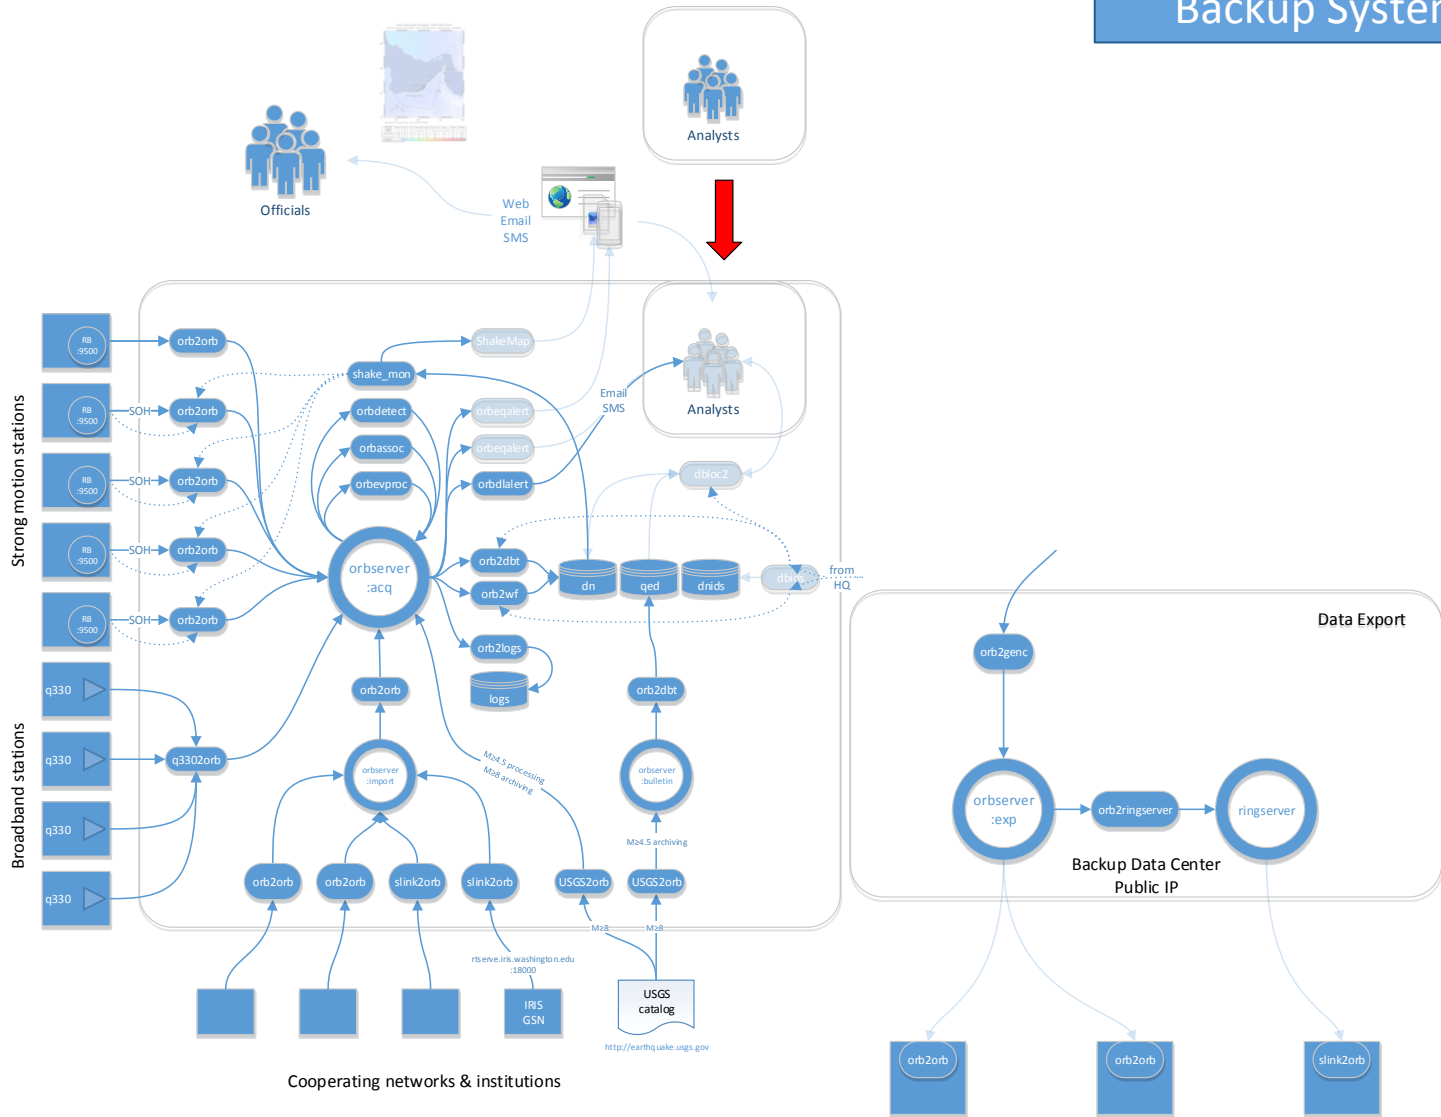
Backup Syster

Analysts

Officials

Web
Email
SMS

Strong motion stations

RB :9500

orb2orb

RB :9500

SOH

orb2orb

RB :9500

SOH

orb2orb

RB :9500

SOH

orb2orb

RB :9500

SOH

orb2orb

ShakeMap

shake_mon

orbdetect

orbassoc

orbevproc

orbeqalert

orbeqalert

orbdlalert

Email
SMS

Analysts

dbloc2

orbserver
:acq

orb2dbt

orb2wf

dn

qed

dnids

dbids

from
HQ

orb2logs

logs

Broadband stations

q330

q330

q330

q330

q3302orb

orb2orb

orbserver
:import

M≥4.5 processing
M≥8 archiving

orb2dbt

orbserver
:bulletin

M≥4.5 archiving

orb2orb

orb2orb

slink2orb

slink2orb

USGS2orb

USGS2orb

M≥8

M≥8

rtserve.iris.washington.edu
:18000

IRIS
GSN

USGS
catalog

http://earthquake.usgs.gov

Cooperating networks & institutions

Data Export

orb2genc

orbserver
:exp

orb2ringserver

ringserver

Backup Data Center
Public IP

orb2orb

orb2orb

slink2orb